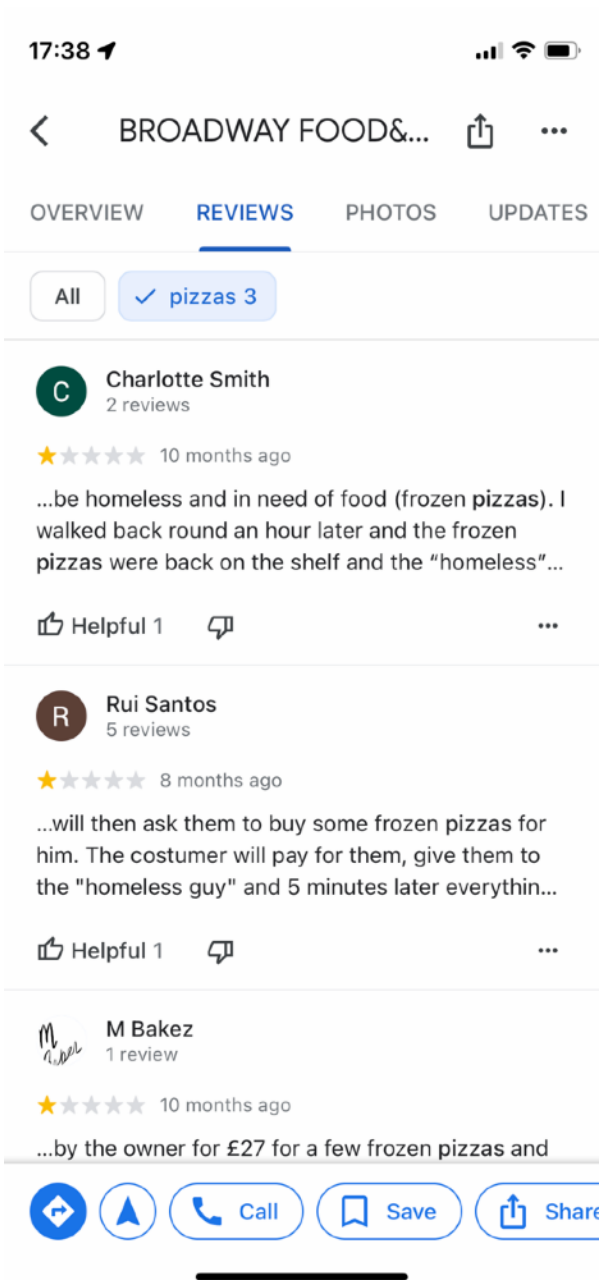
17:38

BROADWAY FOOD&...

OVERVIEW REVIEWS PHOTOS UPDATES

All ✓ pizzas 3

C
Charlotte Smith
2 reviews

10 months ago

...be homeless and in need of food (frozen pizzas). I walked back round an hour later and the frozen pizzas were back on the shelf and the "homeless"...

Helpful 1

R
Rui Santos
5 reviews

8 months ago

...will then ask them to buy some frozen pizzas for him. The costumer will pay for them, give them to the "homeless guy" and 5 minutes later everythin...

Helpful 1

M Bakez
1 review

10 months ago

...by the owner for £27 for a few frozen pizzas and

Call Save Share